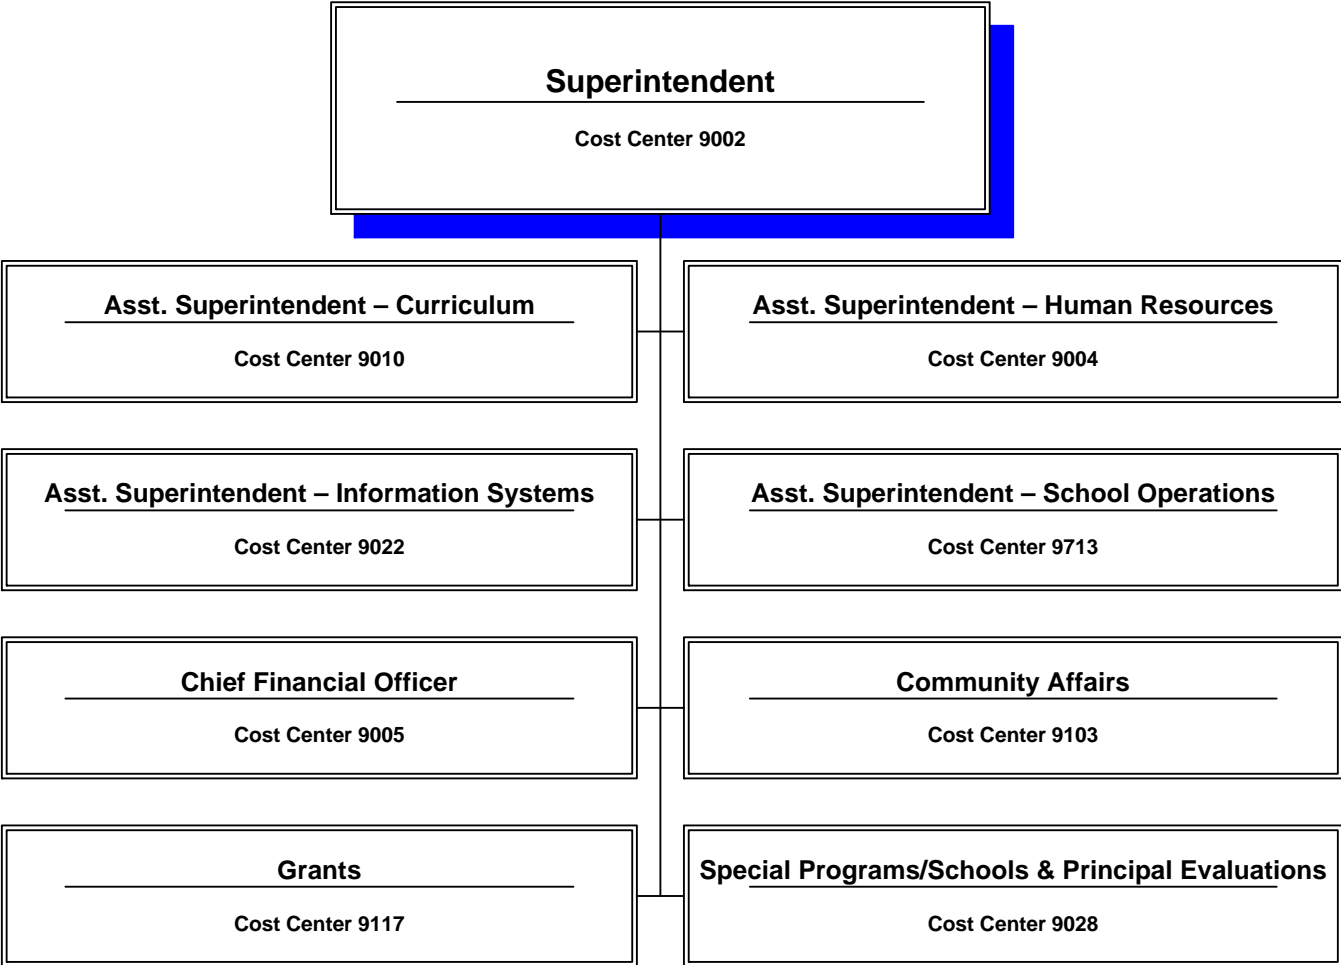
Superintendent

Cost Center 9002

Asst. Superintendent – Curriculum

Cost Center 9010

Asst. Superintendent – Human Resources

Cost Center 9004

Asst. Superintendent – Information Systems

Cost Center 9022

Asst. Superintendent – School Operations

Cost Center 9713

Chief Financial Officer

Cost Center 9005

Community Affairs

Cost Center 9103

Grants

Cost Center 9117

Special Programs/Schools & Principal Evaluations

Cost Center 9028